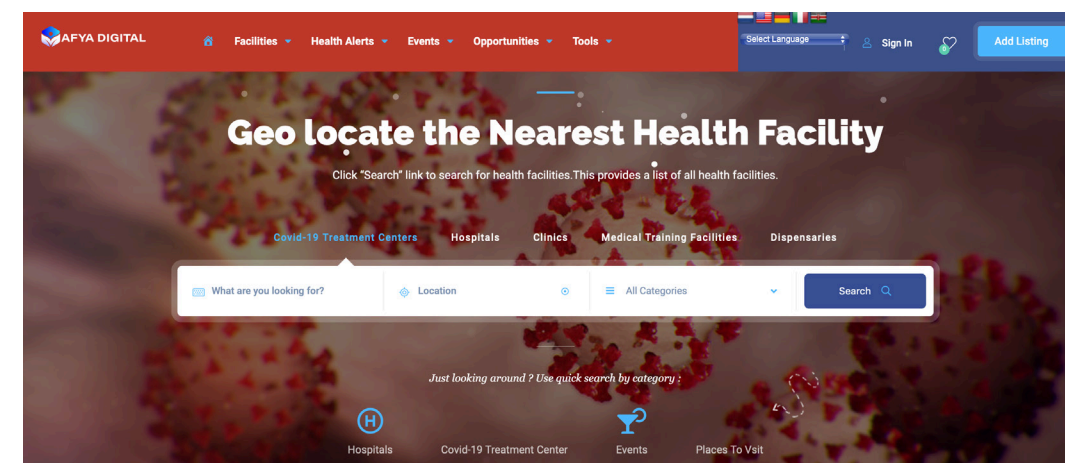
AFYA DIGITAL

Facilities Health Alerts Events Opportunities Tools

Select Language

Sign In

0

Add Listing

Geo locate the Nearest Health Facility

Click "Search" link to search for health facilities.This provides a list of all health facilities.

Covid-19 Treatment Centers Hospitals Clinics Medical Training Facilities Dispensaries

What are you looking for?

Location

All Categories

Search

Just looking around ? Use quick search by category :

H

Hospitals

Covid-19 Treatment Center

Events

Places To Vsit